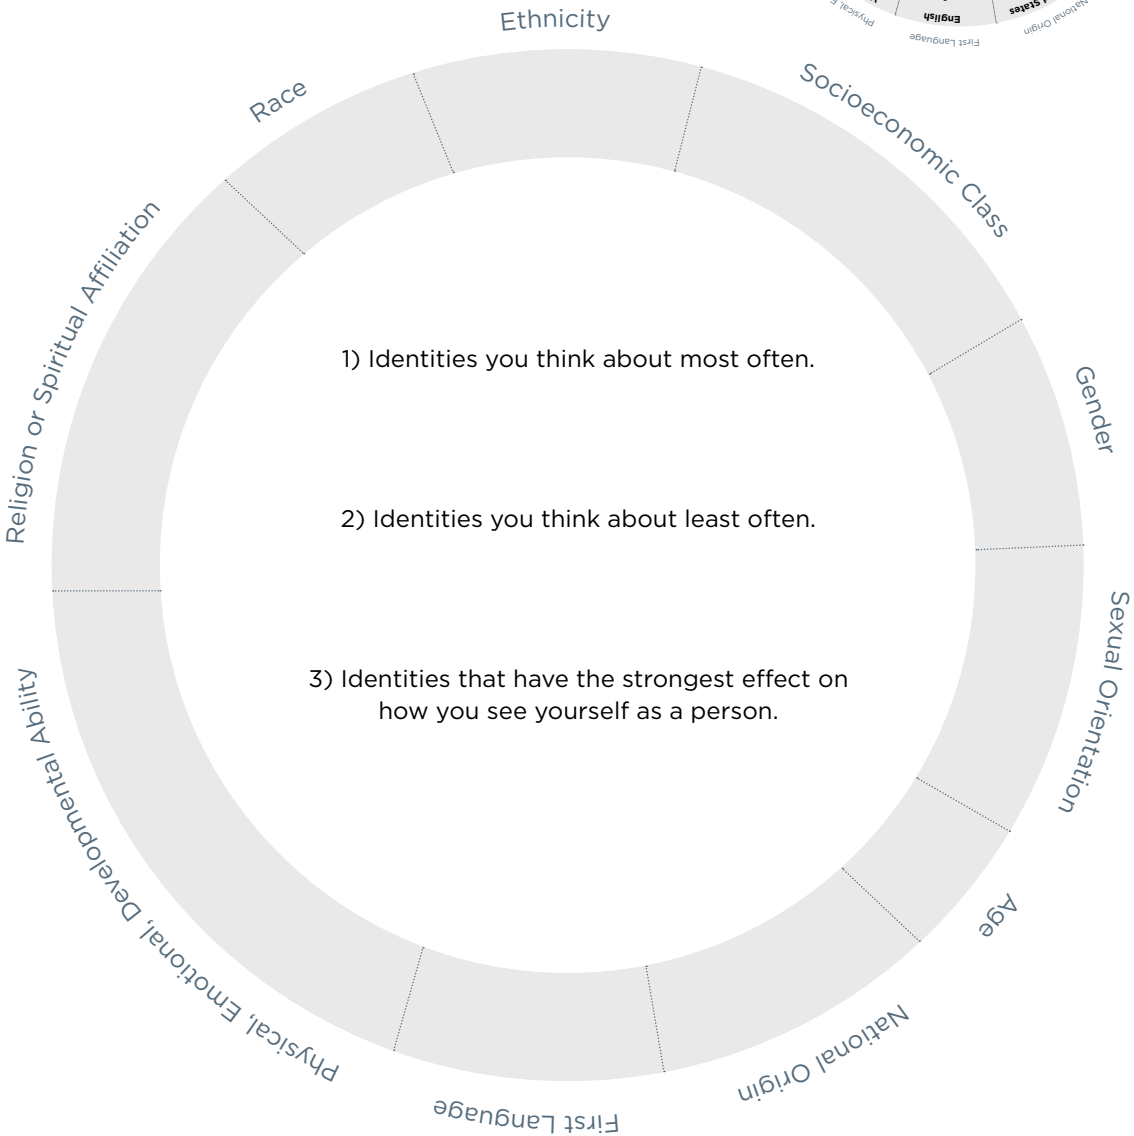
Ethnicity

Socioeconomic Class

Gender

Sexual Orientation

Age

National Origin

First Language

Physical, Emotional, Developmental Ability

Religion or Spiritual Affiliation

Race

Physical, E

English

First Language

States

National Origin

1) Identities you think about most often.

2) Identities you think about least often.

3) Identities that have the strongest effect on how you see yourself as a person.